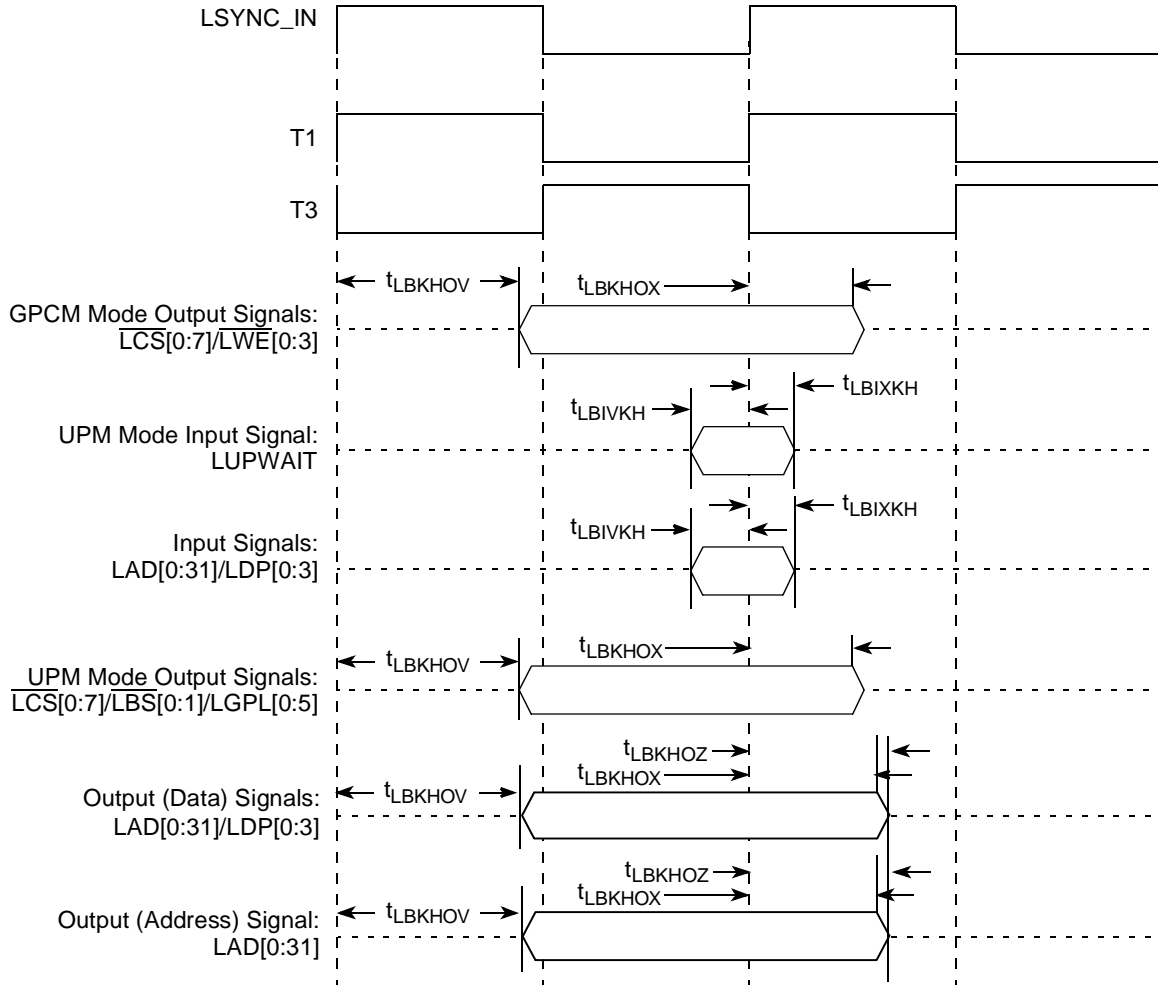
LSYNC_IN

T1

T3

$t_{LBKHOV}$ $t_{LBKHOX}$

GPCM Mode Output Signals: $\overline{LCS}[0:7]/\overline{LWE}[0:3]$

$t_{LBIVKH}$ $t_{LBIXKH}$

UPM Mode Input Signal: LUPWAIT

$t_{LBIVKH}$ $t_{LBIXKH}$

Input Signals: LAD[0:31]/LDP[0:3]

$t_{LBKHOV}$ $t_{LBKHOX}$

UPM Mode Output Signals: $\overline{LCS}[0:7]/\overline{LBS}[0:1]$/LGPL[0:5]

$t_{LBKHOZ}$ $t_{LBKHOX}$ $t_{LBKHOV}$

Output (Data) Signals: LAD[0:31]/LDP[0:3]

$t_{LBKHOZ}$ $t_{LBKHOX}$ $t_{LBKHOV}$

Output (Address) Signal: LAD[0:31]